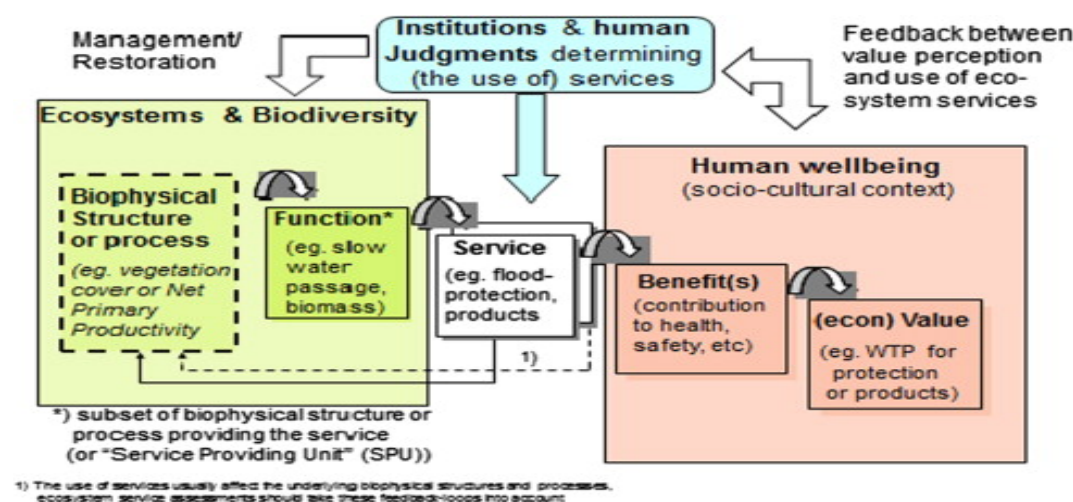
Institutions & human Judgments determining (the use of) services

Management/ Restoration

Feedback between value perception and use of eco-system services

Ecosystems & Biodiversity

Biophysical Structure or process
(eg. vegetation cover or Net Primary Productivity

Function*
(eg. slow water passage, biomass)

Service
(eg. flood-protection, products

1)

Human wellbeing
(socio-cultural context)

Benefit(s)
(contribution to health, safety, etc)

(econ) Value
(eg. WTP for protection or products)

*) subset of biophysical structure or process providing the service (or "Service Providing Unit" (SPU))

1) The use of services usually affect the underlying biophysical structures and processes, ecosystem service assessments should take these feedback-loops into account